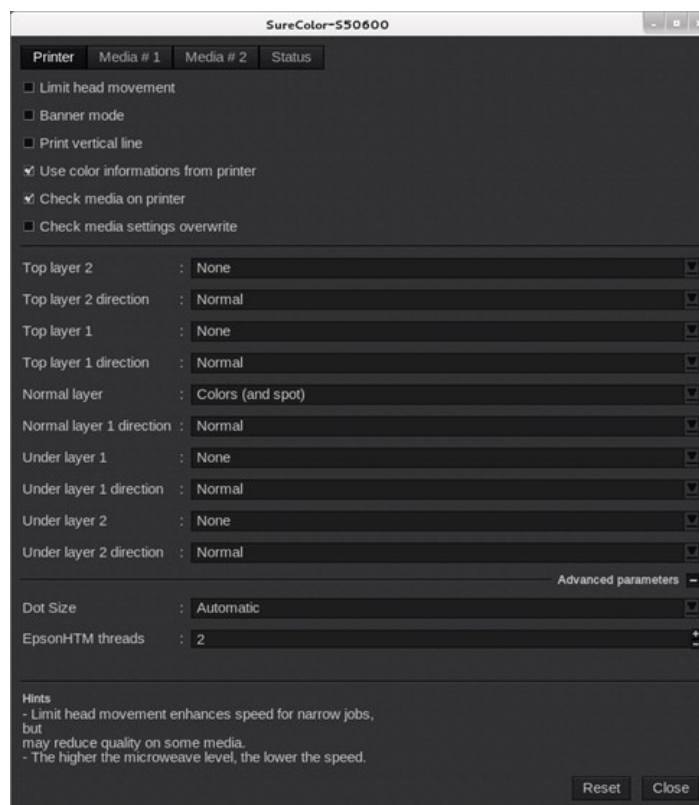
SureColor-S50600

Printer Media # 1 Media # 2 Status

Limit head movement

Banner mode

Print vertical line

Use color informations from printer

Check media on printer

Check media settings overwrite

Top layer 2 : None

Top layer 2 direction : Normal

Top layer 1 : None

Top layer 1 direction : Normal

Normal layer : Colors (and spot)

Normal layer 1 direction : Normal

Under layer 1 : None

Under layer 1 direction : Normal

Under layer 2 : None

Under layer 2 direction : Normal

Advanced parameters −

Dot Size : Automatic

EpsonHTM threads : 2

Hints
- Limit head movement enhances speed for narrow jobs, but may reduce quality on some media.
- The higher the microweave level, the lower the speed.

Reset Close